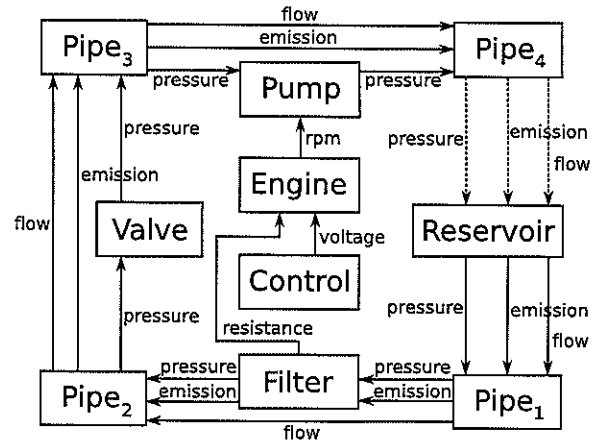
flow
emission
Pipe$_3$
Pipe$_4$
pressure
Pump
pressure
pressure
rpm
pressure
emission
emission
flow
Engine
flow
Valve
voltage
Reservoir
Control
pressure
pressure
emission
resistance
flow
pressure
Filter
pressure
emission
emission
Pipe$_2$
Pipe$_1$
flow